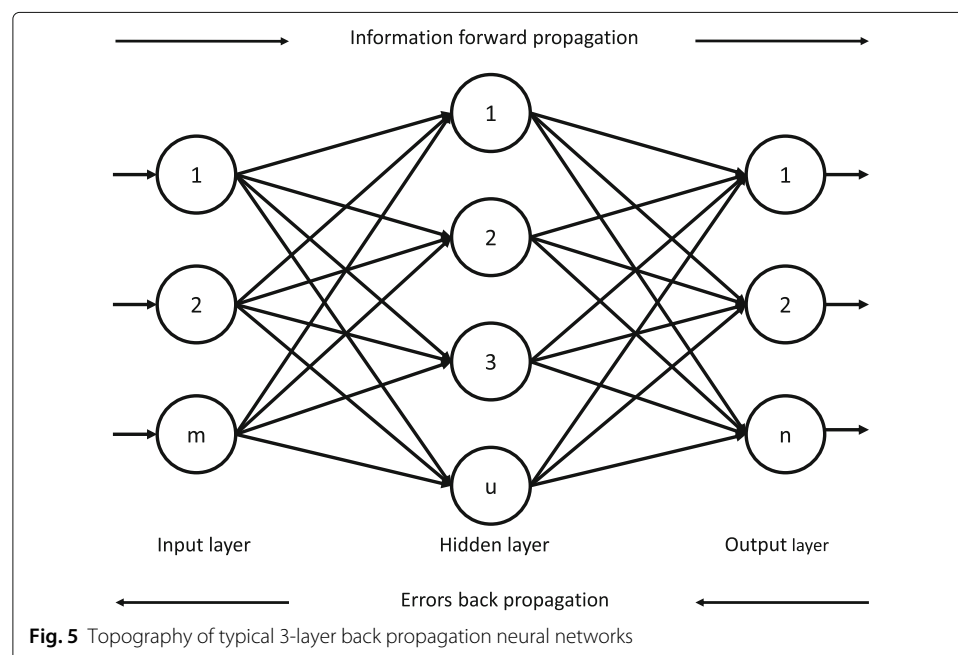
Information forward propagation

1

2

m

1

2

3

u

1

2

n

Input layer

Hidden layer

Output layer

Errors back propagation

**Fig. 5** Topography of typical 3-layer back propagation neural networks